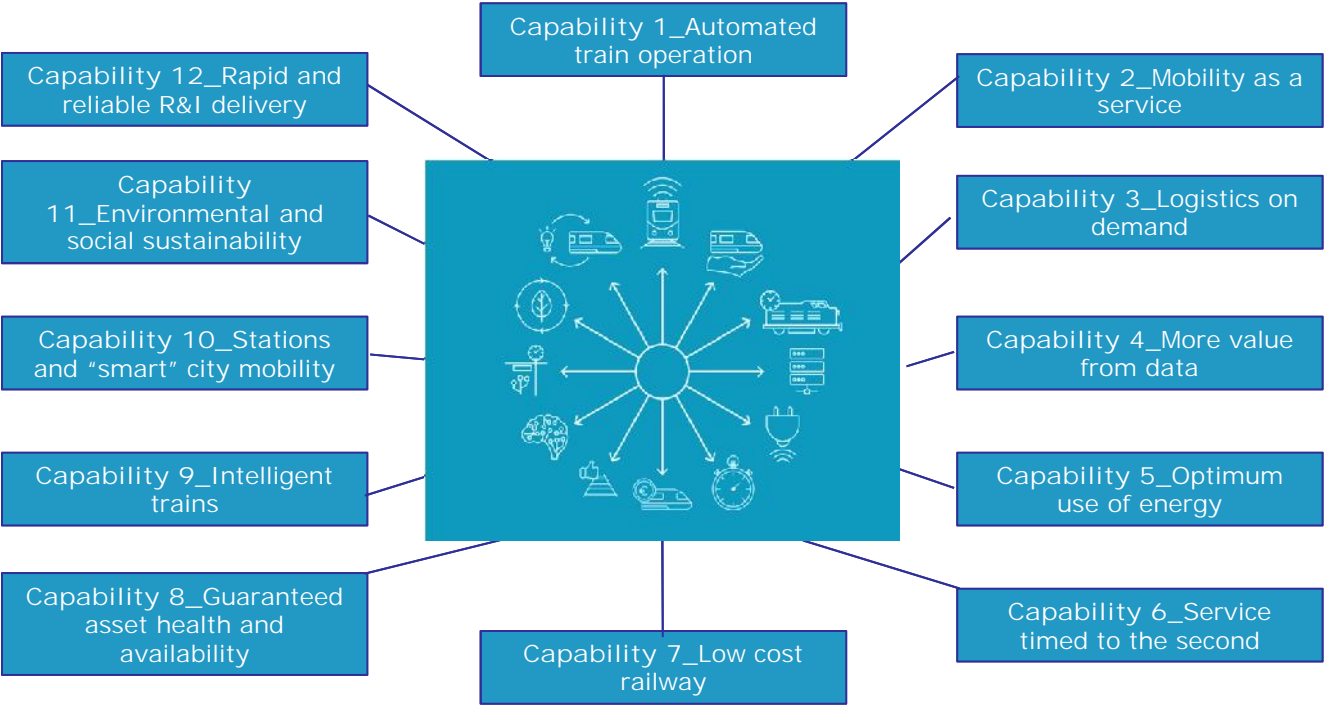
Capability 1_Automated train operation

Capability 2_Mobility as a service

Capability 3_Logistics on demand

Capability 4_More value from data

Capability 5_Optimum use of energy

Capability 6_Service timed to the second

Capability 7_Low cost railway

Capability 8_Guaranteed asset health and availability

Capability 9_Intelligent trains

Capability 10_Stations and "smart" city mobility

Capability 11_Environmental and social sustainability

Capability 12_Rapid and reliable R&I delivery